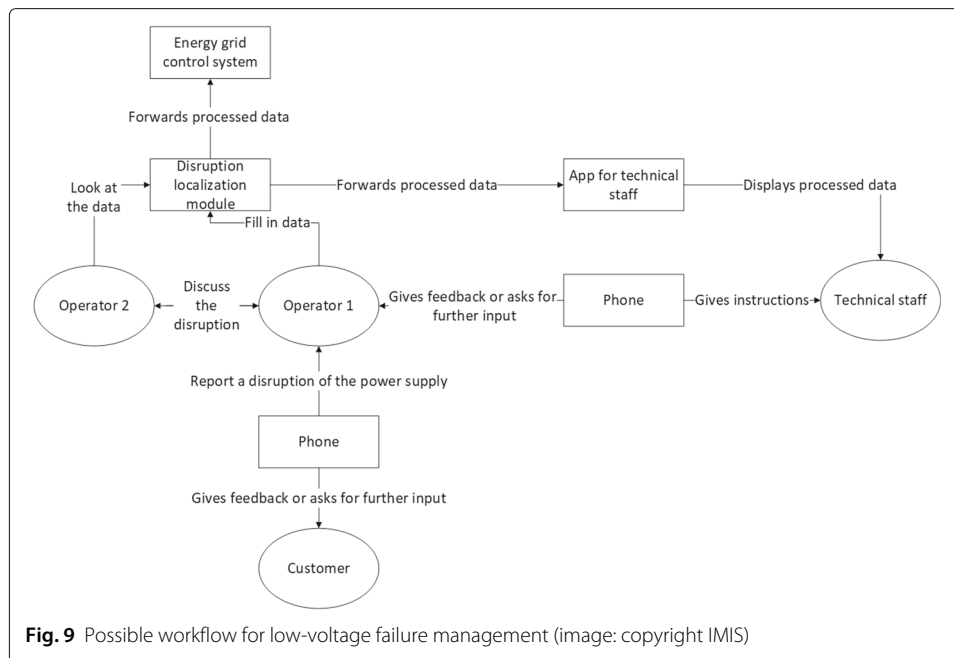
Energy grid control system

Forwards processed data

Look at the data

Disruption localization module

Forwards processed data

App for technical staff

Displays processed data

Fill in data

Operator 2

Discuss the disruption

Operator 1

Gives feedback or asks for further input

Phone

Gives instructions

Technical staff

Report a disruption of the power supply

Phone

Gives feedback or asks for further input

Customer

**Fig. 9** Possible workflow for low-voltage failure management (image: copyright IMIS)